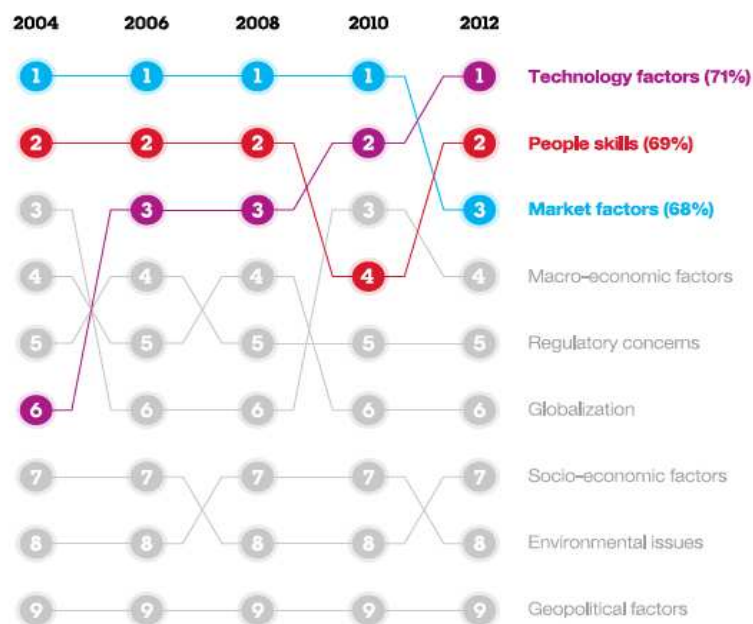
| 2004 | 2006 | 2008 | 2010 | 2012 | |
|---|---|---|---|---|---|
| 1 | 1 | 1 | 1 | 1 | Technology factors (71%) |
| 2 | 2 | 2 | 2 | 2 | People skills (69%) |
| 3 | 3 | 3 | 3 | 3 | Market factors (68%) |
| 4 | 4 | 4 | 4 | 4 | Macro-economic factors |
| 5 | 5 | 5 | 5 | 5 | Regulatory concerns |
| 6 | 6 | 6 | 6 | 6 | Globalization |
| 7 | 7 | 7 | 7 | 7 | Socio-economic factors |
| 8 | 8 | 8 | 8 | 8 | Environmental issues |
| 9 | 9 | 9 | 9 | 9 | Geopolitical factors |